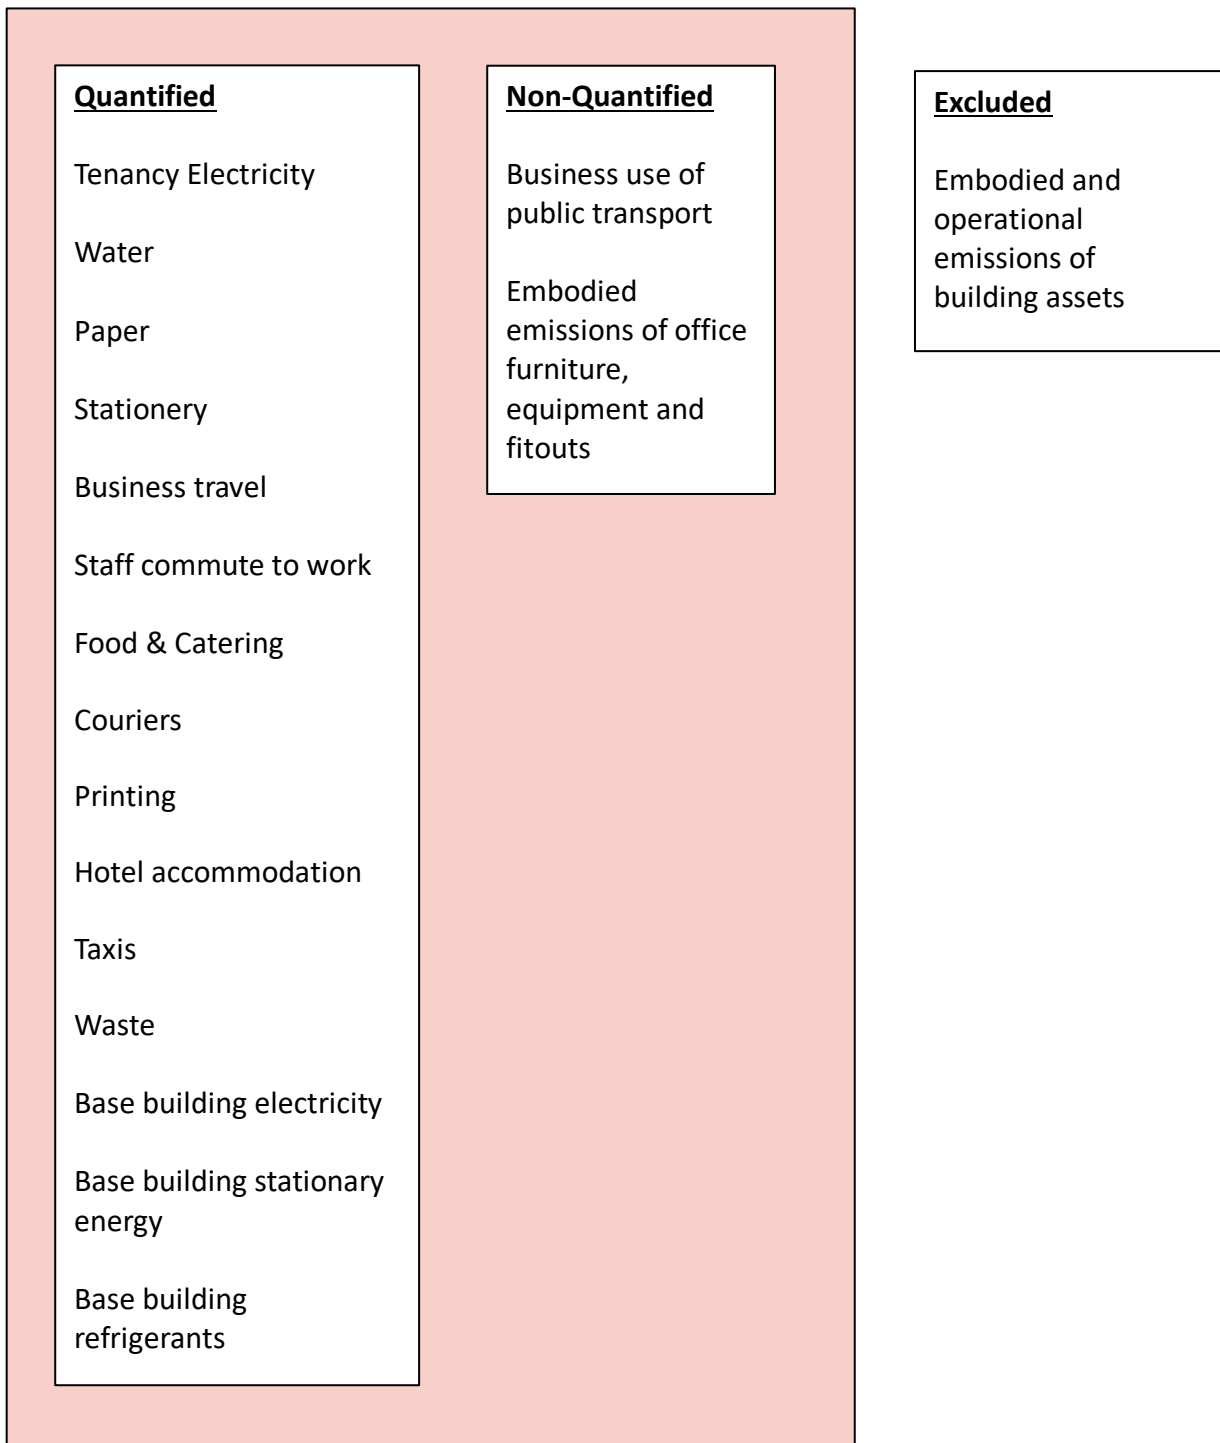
Quantified

Tenancy Electricity

Water

Paper

Stationery

Business travel

Staff commute to work

Food & Catering

Couriers

Printing

Hotel accommodation

Taxis

Waste

Base building electricity

Base building stationary energy

Base building refrigerants

Non-Quantified

Business use of public transport

Embodied emissions of office furniture, equipment and fitouts

Excluded

Embodied and operational emissions of building assets